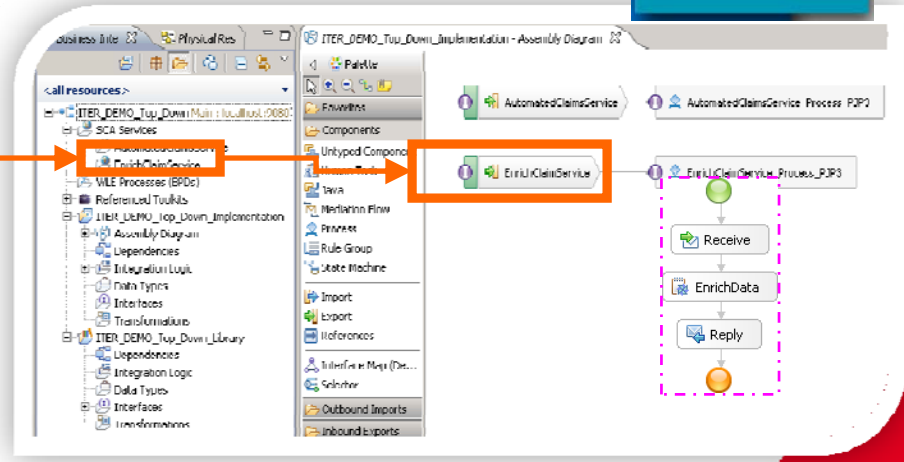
Business Inte | Physical Res

<all resources>

ITER_DEMO_Top_Down Main : localhost:9080
SCA Services
AutomatedClaimsService
EnrichClaimService
WLE Processes (BPDs)
Referenced Toolkits
ITER_DEMO_Top_Down_Implementation
Assembly Diagram
Dependencies
Integration Logic
Data Types
Interfaces
Transformations
ITER_DEMO_Top_Down_Library
Dependencies
Integration Logic
Data Types
Interfaces
Transformations

ITER_DEMO_Top_Down_Implementation - Assembly Diagram

Palette
Favorites
Components
Untyped Component
Human Task
Java
Mediation Flow
Process
Rule Group
State Machine
Import
Export
References
Interface Map (De...
Selector
Outbound Imports
Inbound Exports

AutomatedClaimsService
AutomatedClaimsService_Process_PJP3
EnrichClaimService
EnrichClaimService_Process_PJP3

Receive
EnrichData
Reply